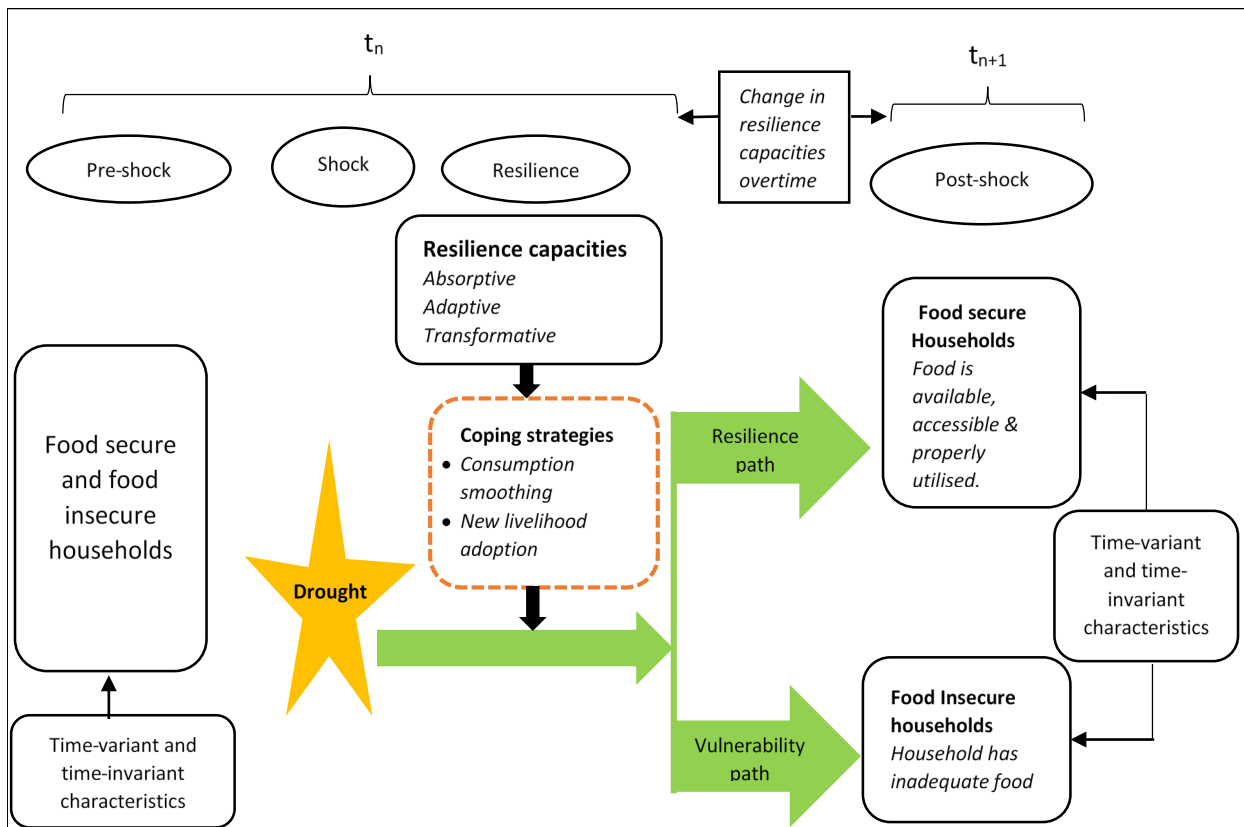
$t_n$

$t_{n+1}$

Pre-shock

Shock

Resilience

Change in resilience capacities overtime

Post-shock

**Resilience capacities**
*Absorptive*
*Adaptive*
*Transformative*

Food secure and food insecure households

**Coping strategies**
- *Consumption smoothing*
- *New livelihood adoption*

Drought

Resilience path

Vulnerability path

**Food secure Households**
*Food is available, accessible & properly utilised.*

Time-variant and time-invariant characteristics

**Food Insecure households**
*Household has inadequate food*

Time-variant and time-invariant characteristics